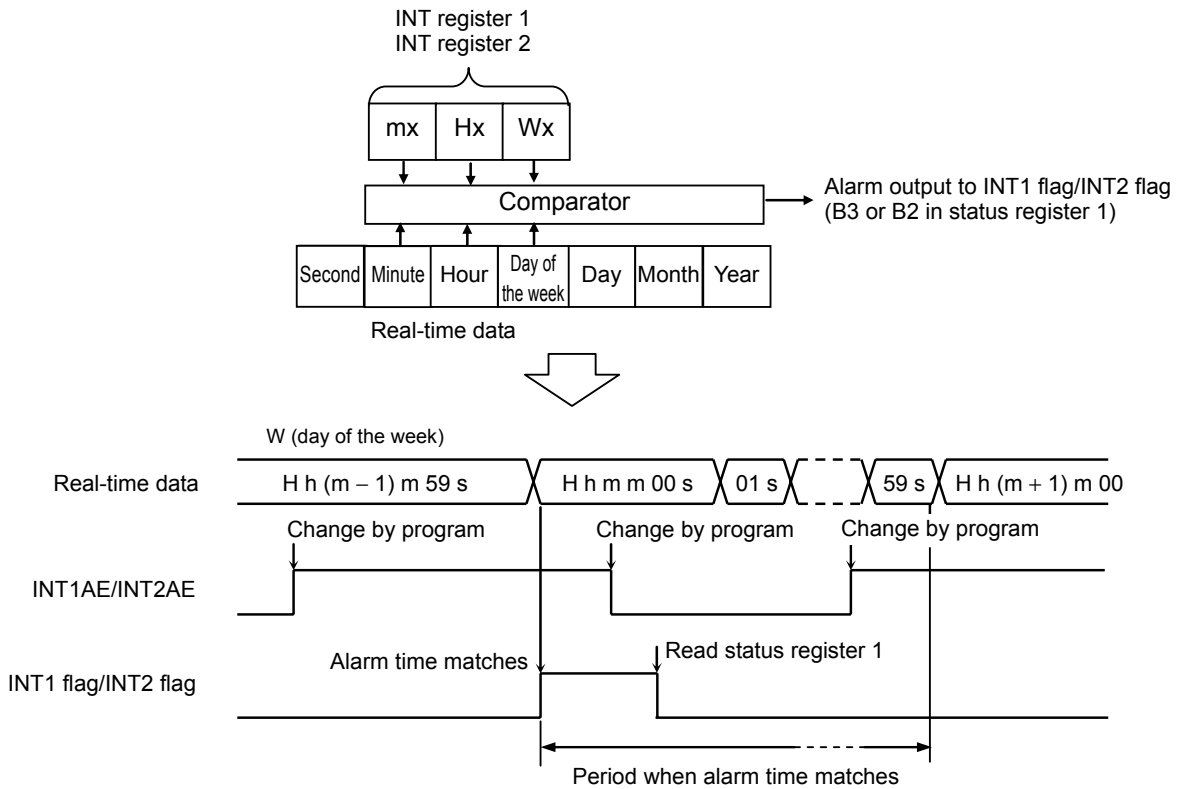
INT register 1
INT register 2

| mx | Hx | Wx |
|---|---|---|

Comparator

Alarm output to INT1 flag/INT2 flag (B3 or B2 in status register 1)

| Second | Minute | Hour | Day of the week | Day | Month | Year |
|---|---|---|---|---|---|---|

Real-time data

W (day of the week)

Real-time data

H h (m − 1) m 59 s

H h m m 00 s

01 s

59 s

H h (m + 1) m 00

Change by program

Change by program

Change by program

INT1AE/INT2AE

Alarm time matches

Read status register 1

INT1 flag/INT2 flag

Period when alarm time matches